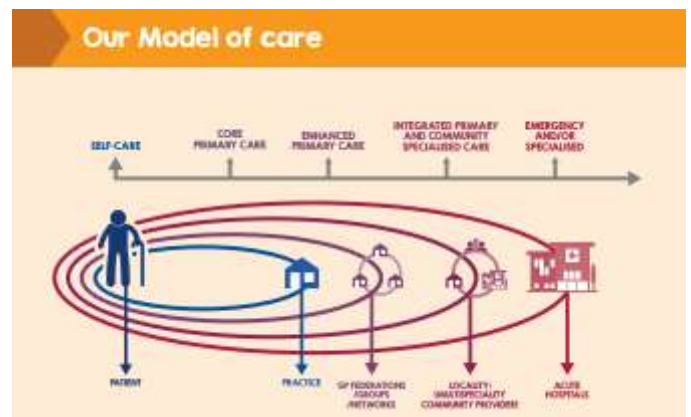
Our Model of care

SELF-CARE

CORE PRIMARY CARE

ENHANCED PRIMARY CARE

INTEGRATED PRIMARY AND COMMUNITY SPECIALISED CARE

EMERGENCY AND/OR SPECIALISED

PATIENT

PRACTICE

GP FEDERATIONS /GROUPS /NETWORKS

LOCALITY/ SMALLSPECIALITY COMMUNITY PROVIDERS

ACUTE HOSPITALS